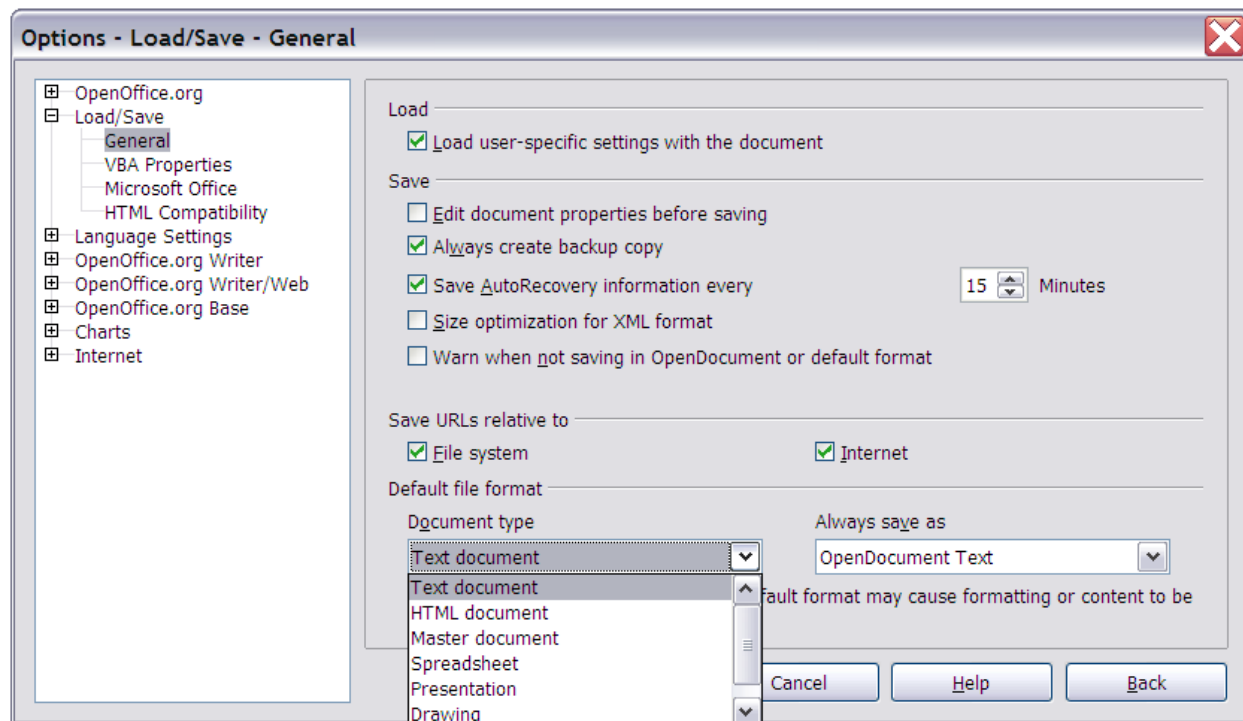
Options - Load/Save - General

OpenOffice.org
Load/Save
General
VBA Properties
Microsoft Office
HTML Compatibility
Language Settings
OpenOffice.org Writer
OpenOffice.org Writer/Web
OpenOffice.org Base
Charts
Internet

Load
Load user-specific settings with the document

Save
Edit document properties before saving
Always create backup copy
Save AutoRecovery information every 15 Minutes
Size optimization for XML format
Warn when not saving in OpenDocument or default format

Save URLs relative to
File system
Internet

Default file format
Document type
Text document
Text document
HTML document
Master document
Spreadsheet
Presentation
Drawing

Always save as
OpenDocument Text

fault format may cause formatting or content to be

Cancel
Help
Back